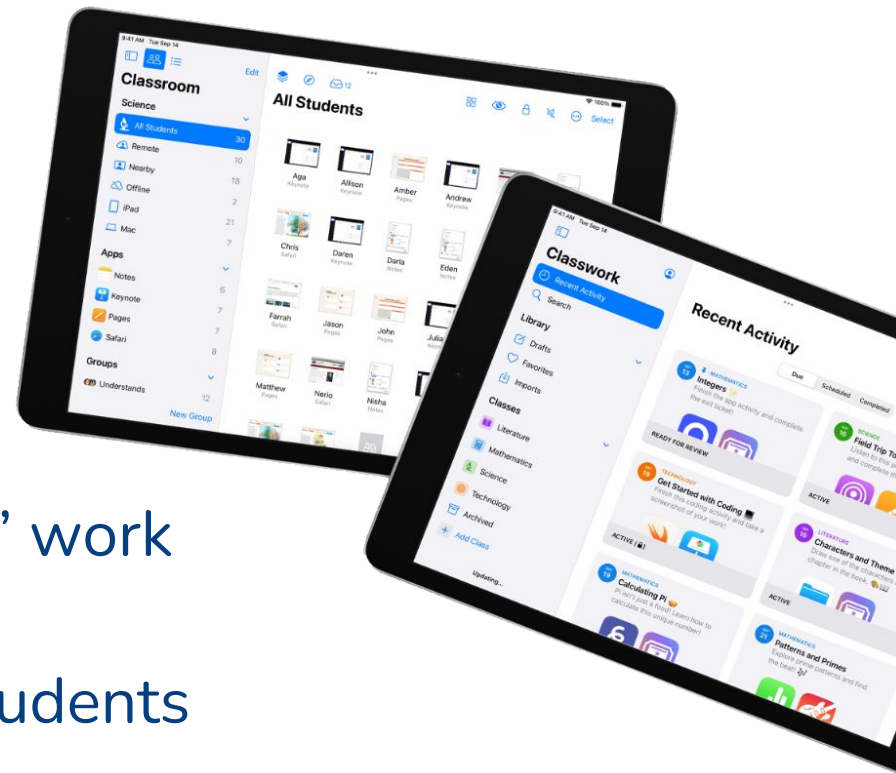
9:41 AM Tue Sep 14

Classroom

Edit

Science

All Students 30

Remote 10

Nearby 18

Offline 2

iPad 21

Mac 7

Apps

Notes 6

Keynote 7

Pages 7

Safari 8

Groups

Understands 12

New Group

All Students

Select

Aga
Keynote

Allison
Keynote

Amber
Pages

Andrew
Keynote

Chris
Safari

Daren
Notes

Darla
Notes

Eden
Notes

Farrah
Safari

Jason
Pages

John
Pages

Julia

Matthew
Pages

Nerio
Safari

Nisha
Notes

’ work

udents

9:41 AM Tue Sep 14

Classwork

Recent Activity

Search

Library

Drafts

Favorites

Imports

Classes

Literature

Mathematics

Science

Technology

Archived

Add Class

Updating...

Recent Activity

Due

Scheduled

Completed

13
MATHEMATICS
Integers
Finish the app activity and complete the exit ticket!
READY FOR REVIEW

SCIENCE
Field Trip To
Listen to this p and complete th
ACTIVE

TECHNOLOGY
Get Started with Coding
Finish this coding activity and take a screenshot of your work!
ACTIVE

LITERATURE
Characters and Theme
Draw one of the characters chapter in the book.
ACTIVE

19
MATHEMATICS
Calculating Pi
Pi isn't just a food! Learn how to calculate this unique number!

21
MATHEMATICS
Patterns and Primes
Explore prime patterns and find the beat